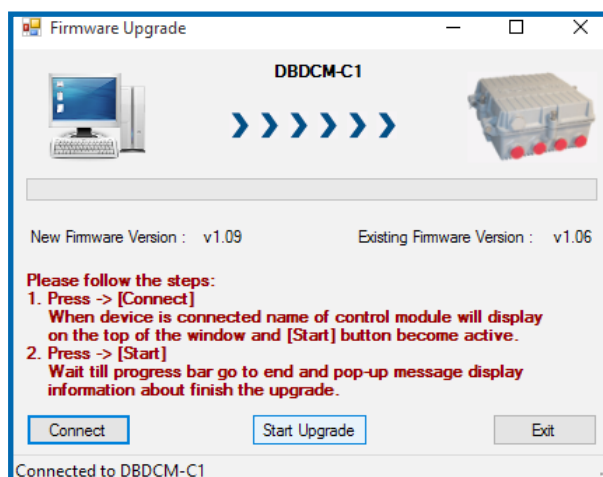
Firmware Upgrade

DBDCM-C1

New Firmware Version : v1.09

Existing Firmware Version : v1.06

Please follow the steps:
1. Press -> [Connect]
When device is connected name of control module will display on the top of the window and [Start] button become active.
2. Press -> [Start]
Wait till progress bar go to end and pop-up message display information about finish the upgrade.

Connect

Start Upgrade

Exit

Connected to DBDCM-C1